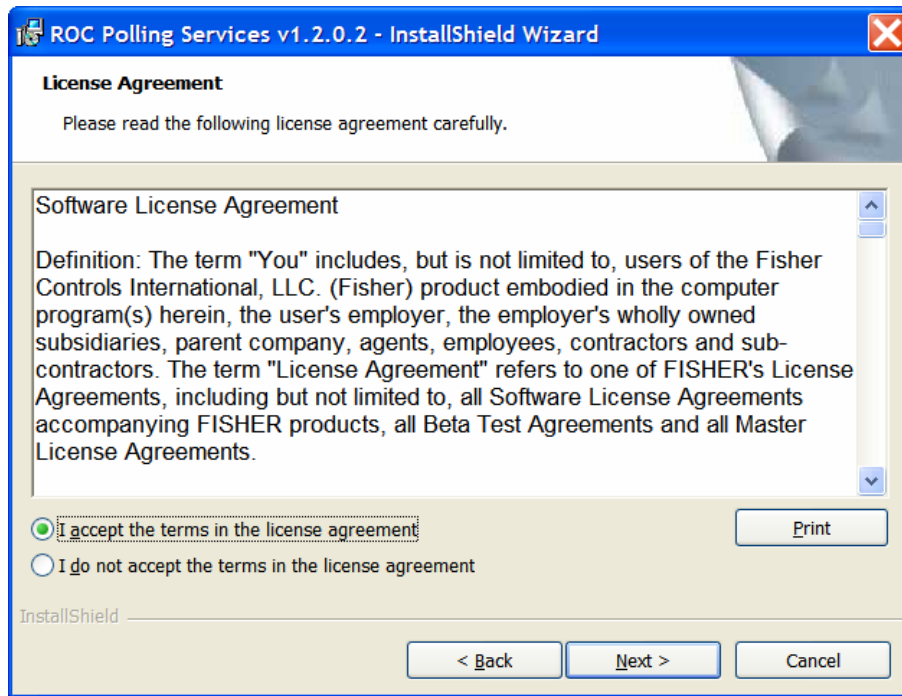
ROC Polling Services v1.2.0.2 - InstallShield Wizard

License Agreement

Please read the following license agreement carefully.

Software License Agreement

Definition: The term "You" includes, but is not limited to, users of the Fisher Controls International, LLC. (Fisher) product embodied in the computer program(s) herein, the user's employer, the employer's wholly owned subsidiaries, parent company, agents, employees, contractors and subcontractors. The term "License Agreement" refers to one of FISHER's License Agreements, including but not limited to, all Software License Agreements accompanying FISHER products, all Beta Test Agreements and all Master License Agreements.

I accept the terms in the license agreement

I do not accept the terms in the license agreement

Print

InstallShield

< Back

Next >

Cancel